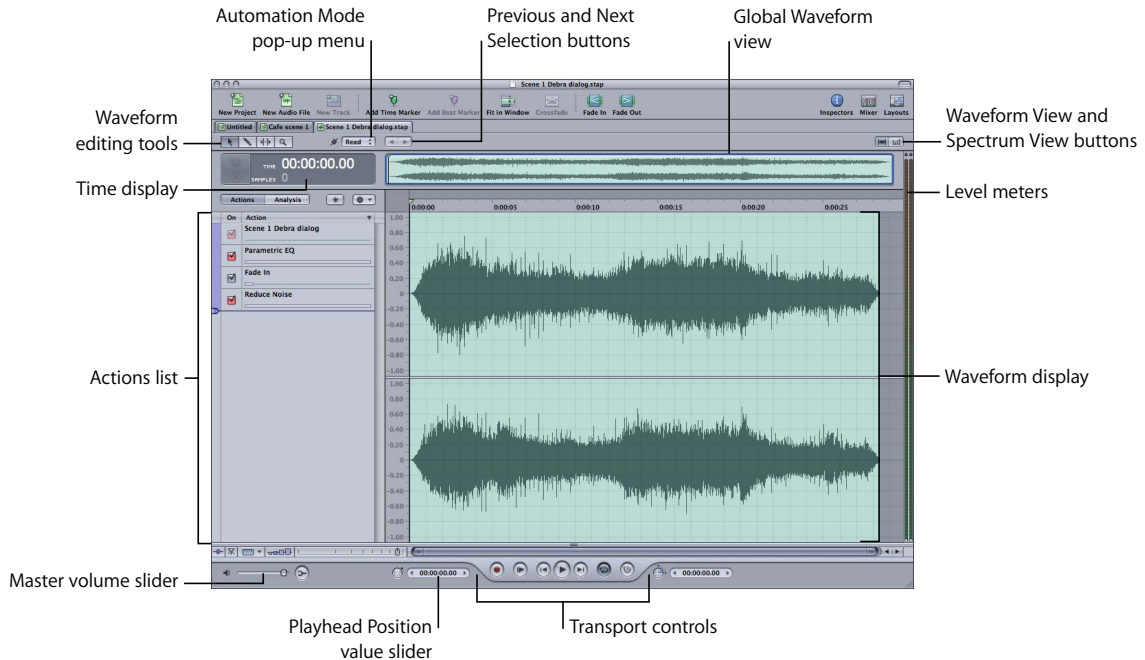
Automation Mode pop-up menu

Previous and Next Selection buttons

Global Waveform view

Waveform editing tools

Waveform View and Spectrum View buttons

Time display

Level meters

Actions list

Waveform display

Master volume slider

Playhead Position value slider

Transport controls

Scene 1 Debra dialog.stap

New Project New Audio File New Track Add Time Marker Add Beat Marker Fit in Window Crossfade Fade In Fade Out Inspectors Mixer Layouts

Untitled Cafe scene 1 Scene 1 Debra dialog.stap

Read

TIME 00:00:00.00
SAMPLES 0

Actions Analysis

| On | Action |
|---|---|
| | Scene 1 Debra dialog |
| | Parametric EQ |
| | Fade In |
| | Reduce Noise |

0:00:00 0:00:05 0:00:10 0:00:15 0:00:20 0:00:25

1.00 0.80 0.60 0.40 0.20 0 -0.20 -0.40 -0.60 -0.80 -1.00

1.00 0.80 0.60 0.40 0.20 0 -0.20 -0.40 -0.60 -0.80 -1.00

00:00:00.00

00:00:00.00